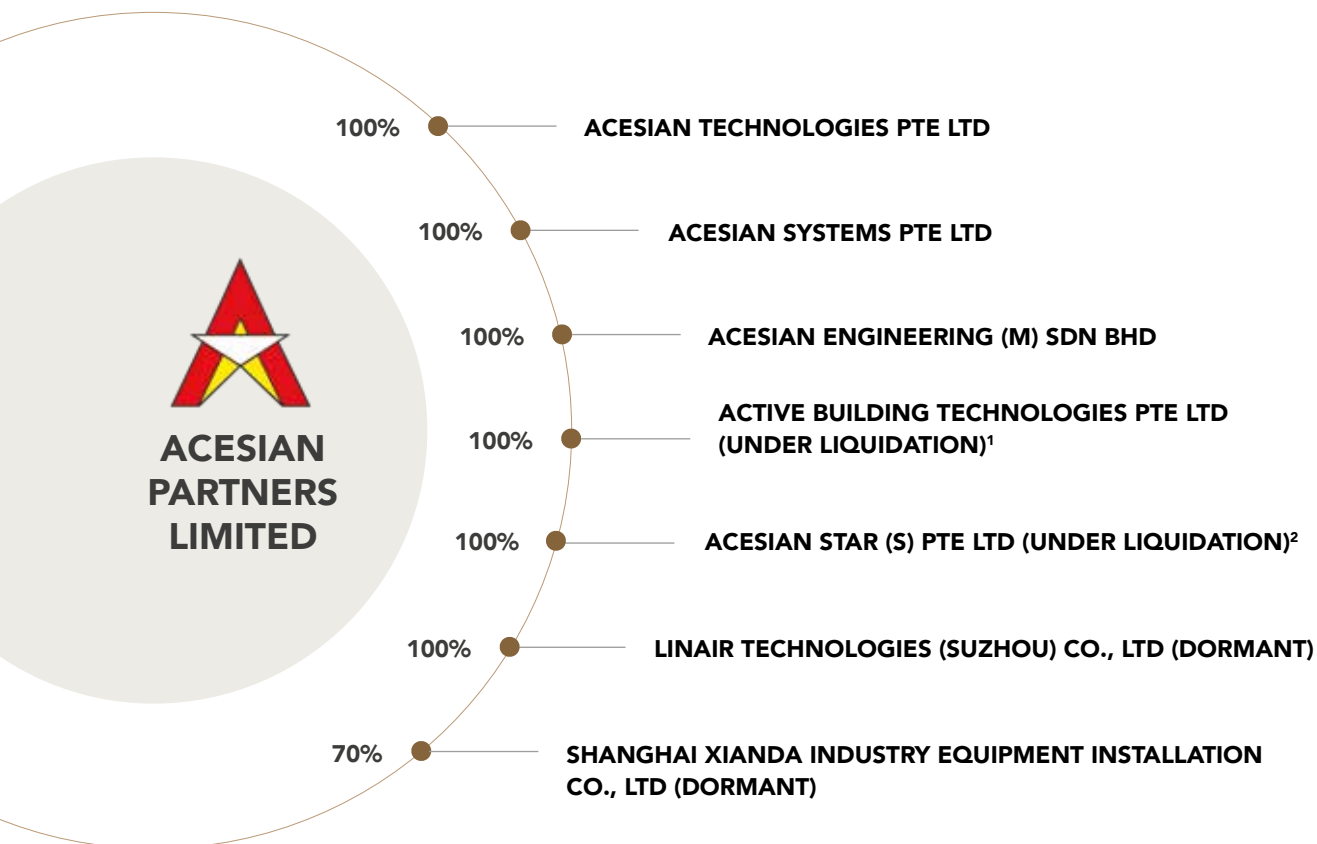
ACESIAN PARTNERS LIMITED

100% ACESIAN TECHNOLOGIES PTE LTD

100% ACESIAN SYSTEMS PTE LTD

100% ACESIAN ENGINEERING (M) SDN BHD

100% ACTIVE BUILDING TECHNOLOGIES PTE LTD (UNDER LIQUIDATION)$^1$

100% ACESIAN STAR (S) PTE LTD (UNDER LIQUIDATION)$^2$

100% LINAIR TECHNOLOGIES (SUZHOU) CO., LTD (DORMANT)

70% SHANGHAI XIANDA INDUSTRY EQUIPMENT INSTALLATION CO., LTD (DORMANT)